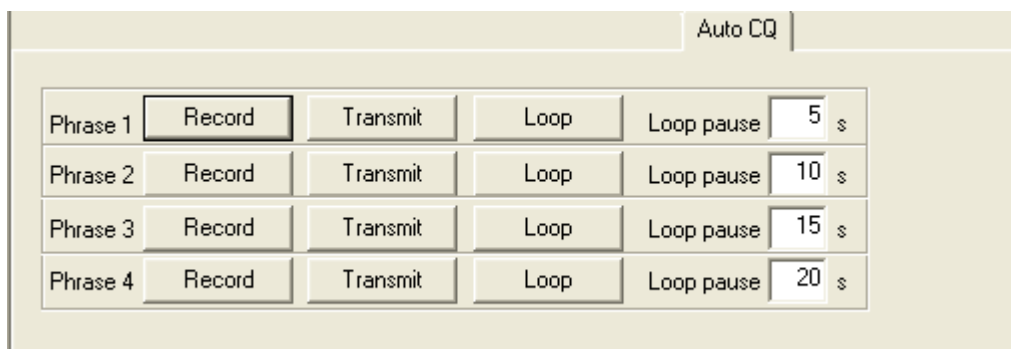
Auto CQ

| | | | | | | |
|---|---|---|---|---|---|---|
| Phrase 1 | Record | Transmit | Loop | Loop pause | 5 | s |
| Phrase 2 | Record | Transmit | Loop | Loop pause | 10 | s |
| Phrase 3 | Record | Transmit | Loop | Loop pause | 15 | s |
| Phrase 4 | Record | Transmit | Loop | Loop pause | 20 | s |